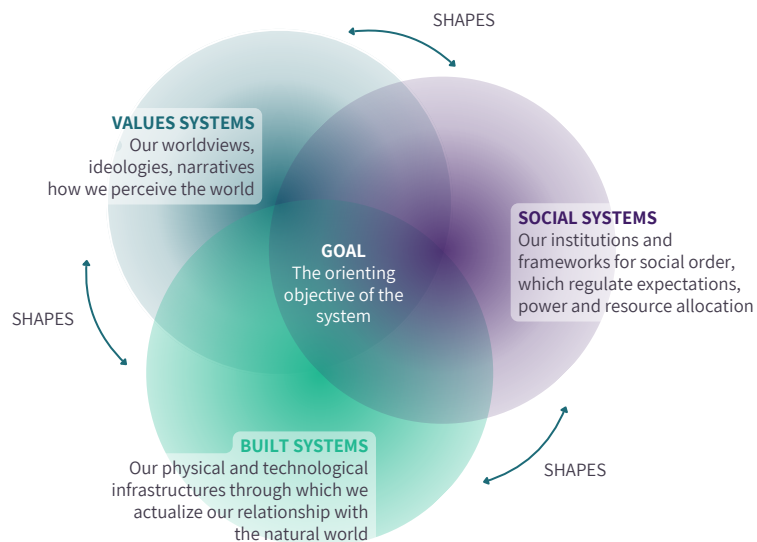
SHAPES

VALUES SYSTEMS
Our worldviews, ideologies, narratives how we perceive the world

SOCIAL SYSTEMS
Our institutions and frameworks for social order, which regulate expectations, power and resource allocation

GOAL
The orienting objective of the system

SHAPES

BUILT SYSTEMS
Our physical and technological infrastructures through which we actualize our relationship with the natural world

SHAPES